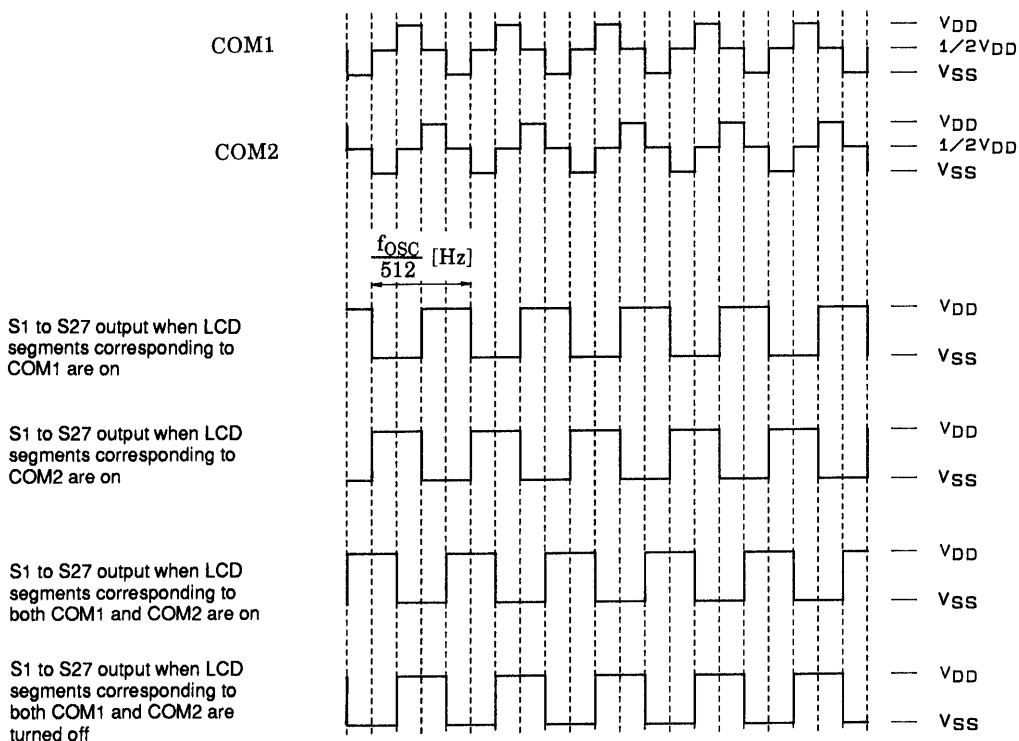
COM1

$V_{DD}$
$1/2V_{DD}$
$V_{SS}$

COM2

$V_{DD}$
$1/2V_{DD}$
$V_{SS}$

$\frac{f_{OSC}}{512}$ [Hz]

S1 to S27 output when LCD segments corresponding to COM1 are on

$V_{DD}$
$V_{SS}$

S1 to S27 output when LCD segments corresponding to COM2 are on

$V_{DD}$
$V_{SS}$

S1 to S27 output when LCD segments corresponding to both COM1 and COM2 are on

$V_{DD}$
$V_{SS}$

S1 to S27 output when LCD segments corresponding to both COM1 and COM2 are turned off

$V_{DD}$
$V_{SS}$